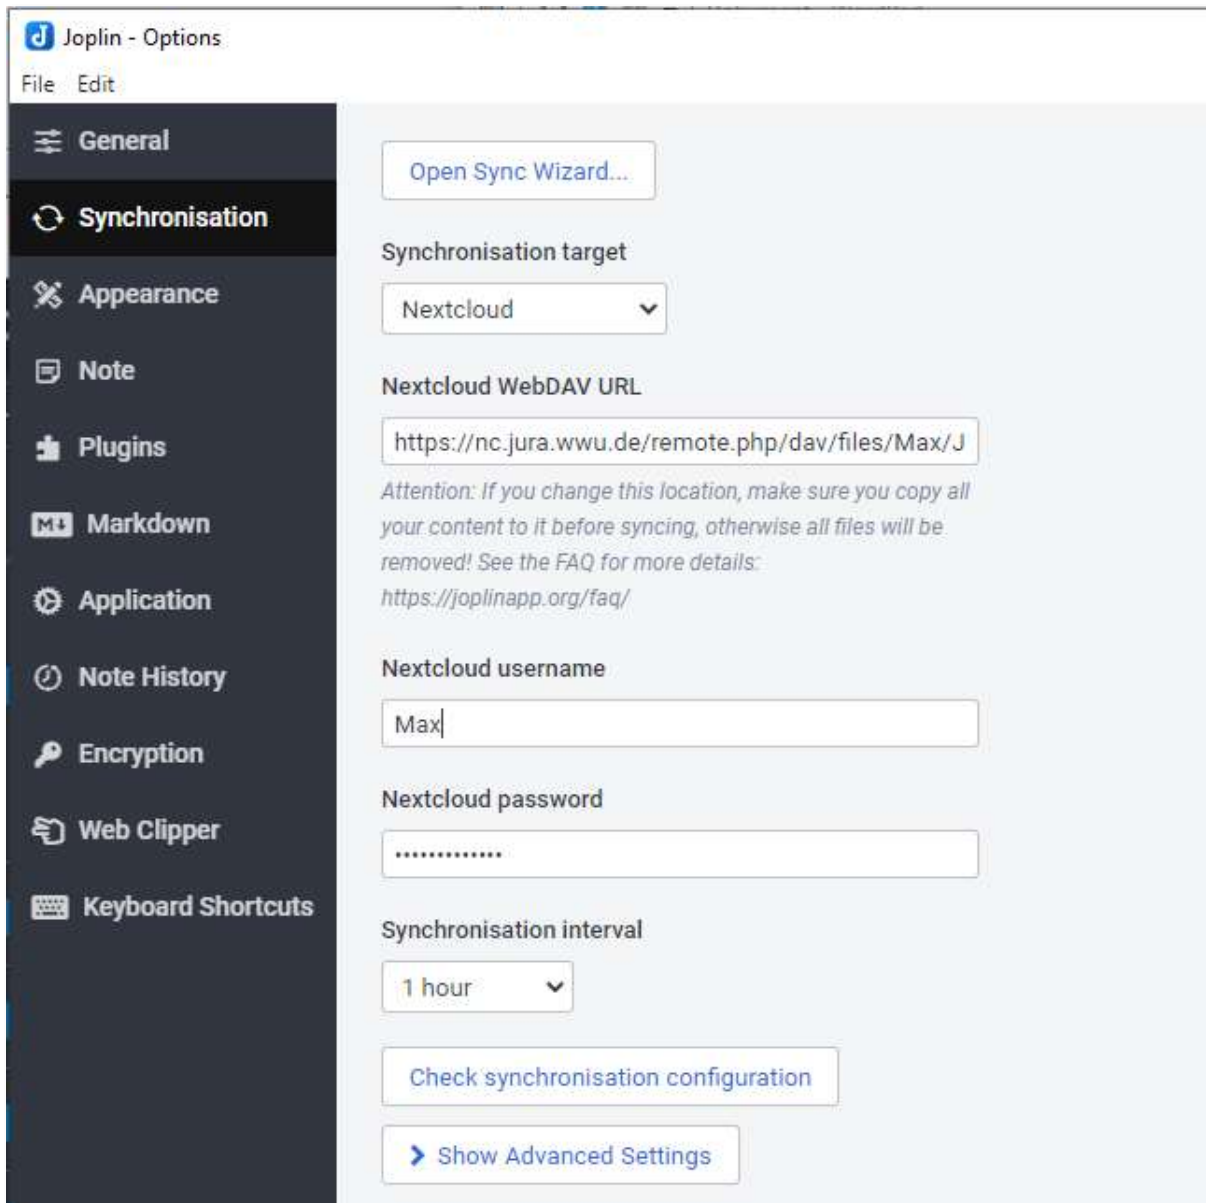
Joplin - Options

File Edit

General

Synchronisation

Appearance

Note

Plugins

Markdown

Application

Note History

Encryption

Web Clipper

Keyboard Shortcuts

Open Sync Wizard...

Synchronisation target

Nextcloud

Nextcloud WebDAV URL

https://nc.jura.wwu.de/remote.php/dav/files/Max/J

Attention: If you change this location, make sure you copy all your content to it before syncing, otherwise all files will be removed! See the FAQ for more details: https://joplinapp.org/faq/

Nextcloud username

Max

Nextcloud password

••••••••••••••

Synchronisation interval

1 hour

Check synchronisation configuration

Show Advanced Settings